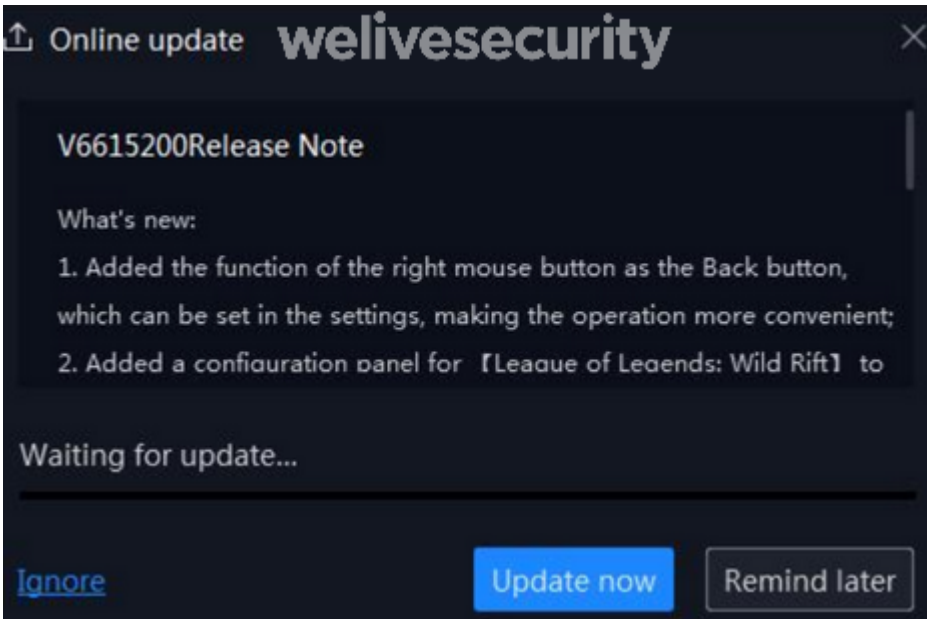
Online update welivesecurity

V6615200Release Note

What's new:

1. Added the function of the right mouse button as the Back button, which can be set in the settings, making the operation more convenient;

2. Added a configuration panel for 【League of Legends: Wild Rift】 to

Waiting for update...

Ignore

Update now

Remind later